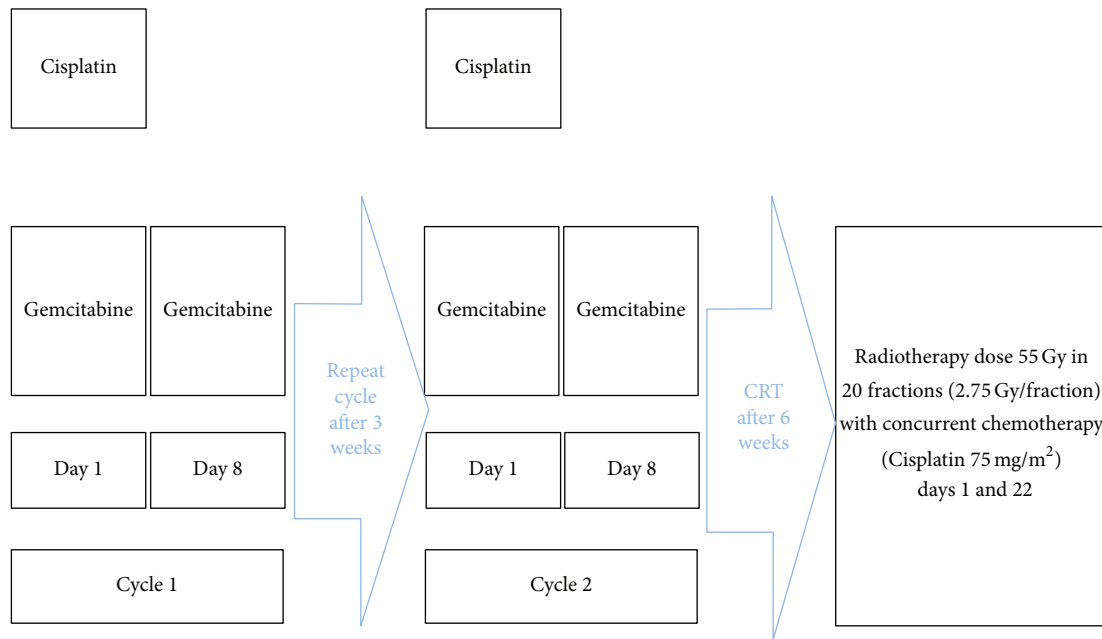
Cisplatin

Gemcitabine

Gemcitabine

Day 1

Day 8

Cycle 1

Repeat cycle after 3 weeks

Cisplatin

Gemcitabine

Gemcitabine

Day 1

Day 8

Cycle 2

CRT after 6 weeks

Radiotherapy dose 55 Gy in 20 fractions (2.75 Gy/fraction) with concurrent chemotherapy (Cisplatin 75 mg/m$^2$) days 1 and 22